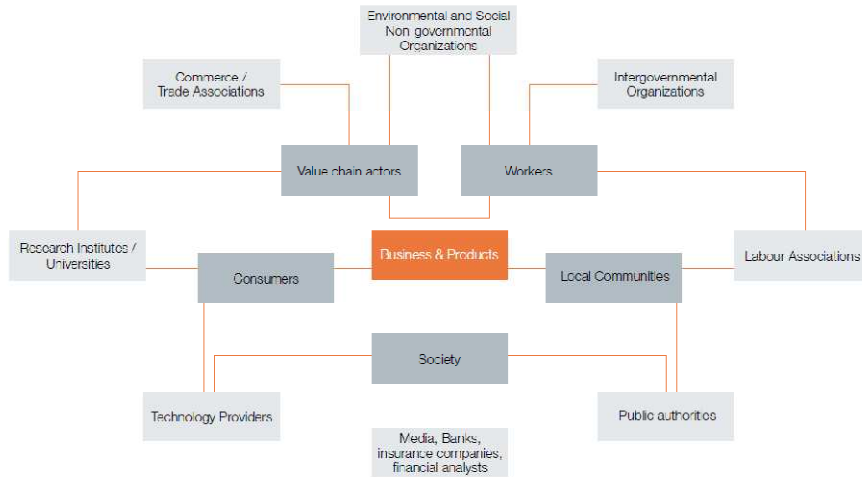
Environmental and Social Non governmental Organizations

Commerce / Trade Associations

Intergovernmental Organizations

Value chain actors

Workers

Research Institutes / Universities

Business & Products

Labour Associations

Consumers

Local Communities

Society

Technology Providers

Public authorities

Media, Banks, insurance companies, financial analysts